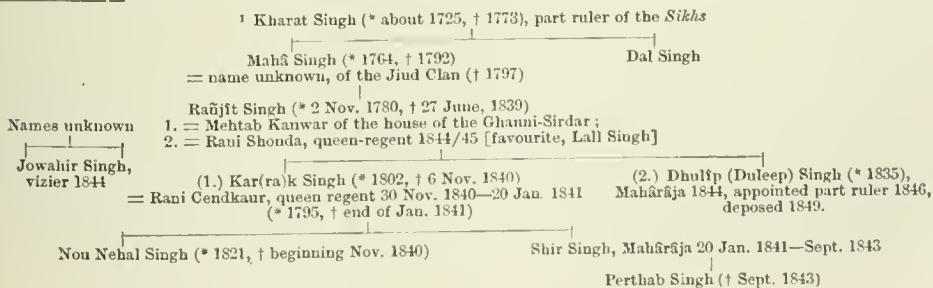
¹ Kharat Singh (* about 1725, † 1773), part ruler of the *Sikhs*

Mahâ Singh (* 1764, † 1792)
= name unknown, of the Jiud Clan († 1797)

Dal Singh

Rañjît Singh (* 2 Nov. 1780, † 27 June, 1839)
1. = Mehtab Kanwar of the house of the Ghanni-Sirdar;
2. = Raui Shouda, queen-regent 1844/45 [favourite, Lall Singh]

Names unknown

Jowahir Singh, vizier 1844

(1.) Kar(ra)k Singh (* 1802, † 6 Nov. 1840)
= Rani Cendkaur, queen regent 30 Nov. 1840—20 Jan. 1841
(* 1795, † end of Jan. 1841)

(2.) Dhulîp (Duleep) Singh (* 1835), Mahârâja 1844, appointed part ruler 1846, deposed 1849.

Nou Nehal Singh (* 1821, † beginning Nov. 1840)

Shir Singh, Mahârâja 20 Jan. 1841—Sept. 1843

Perthab Singh († Sept. 1843)